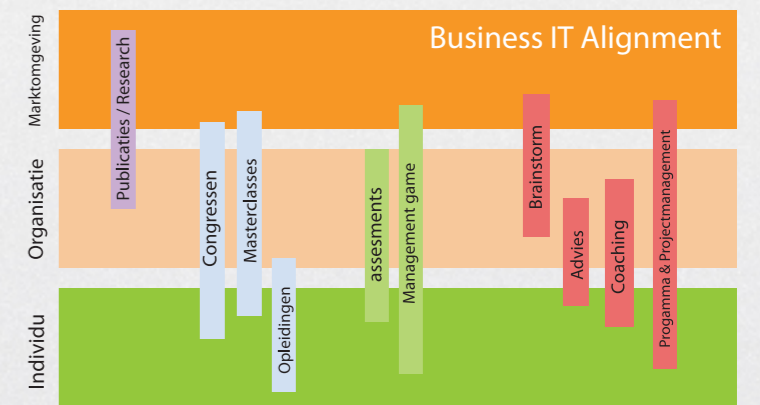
Marktomgeving
Organisatie
Individu

Business IT Alignment

Publicaties / Research
Congressen
Masterclasses
Opleidingen
assesments
Management game
Brainstorm
Advies
Coaching
Progamma & Projectmanagement